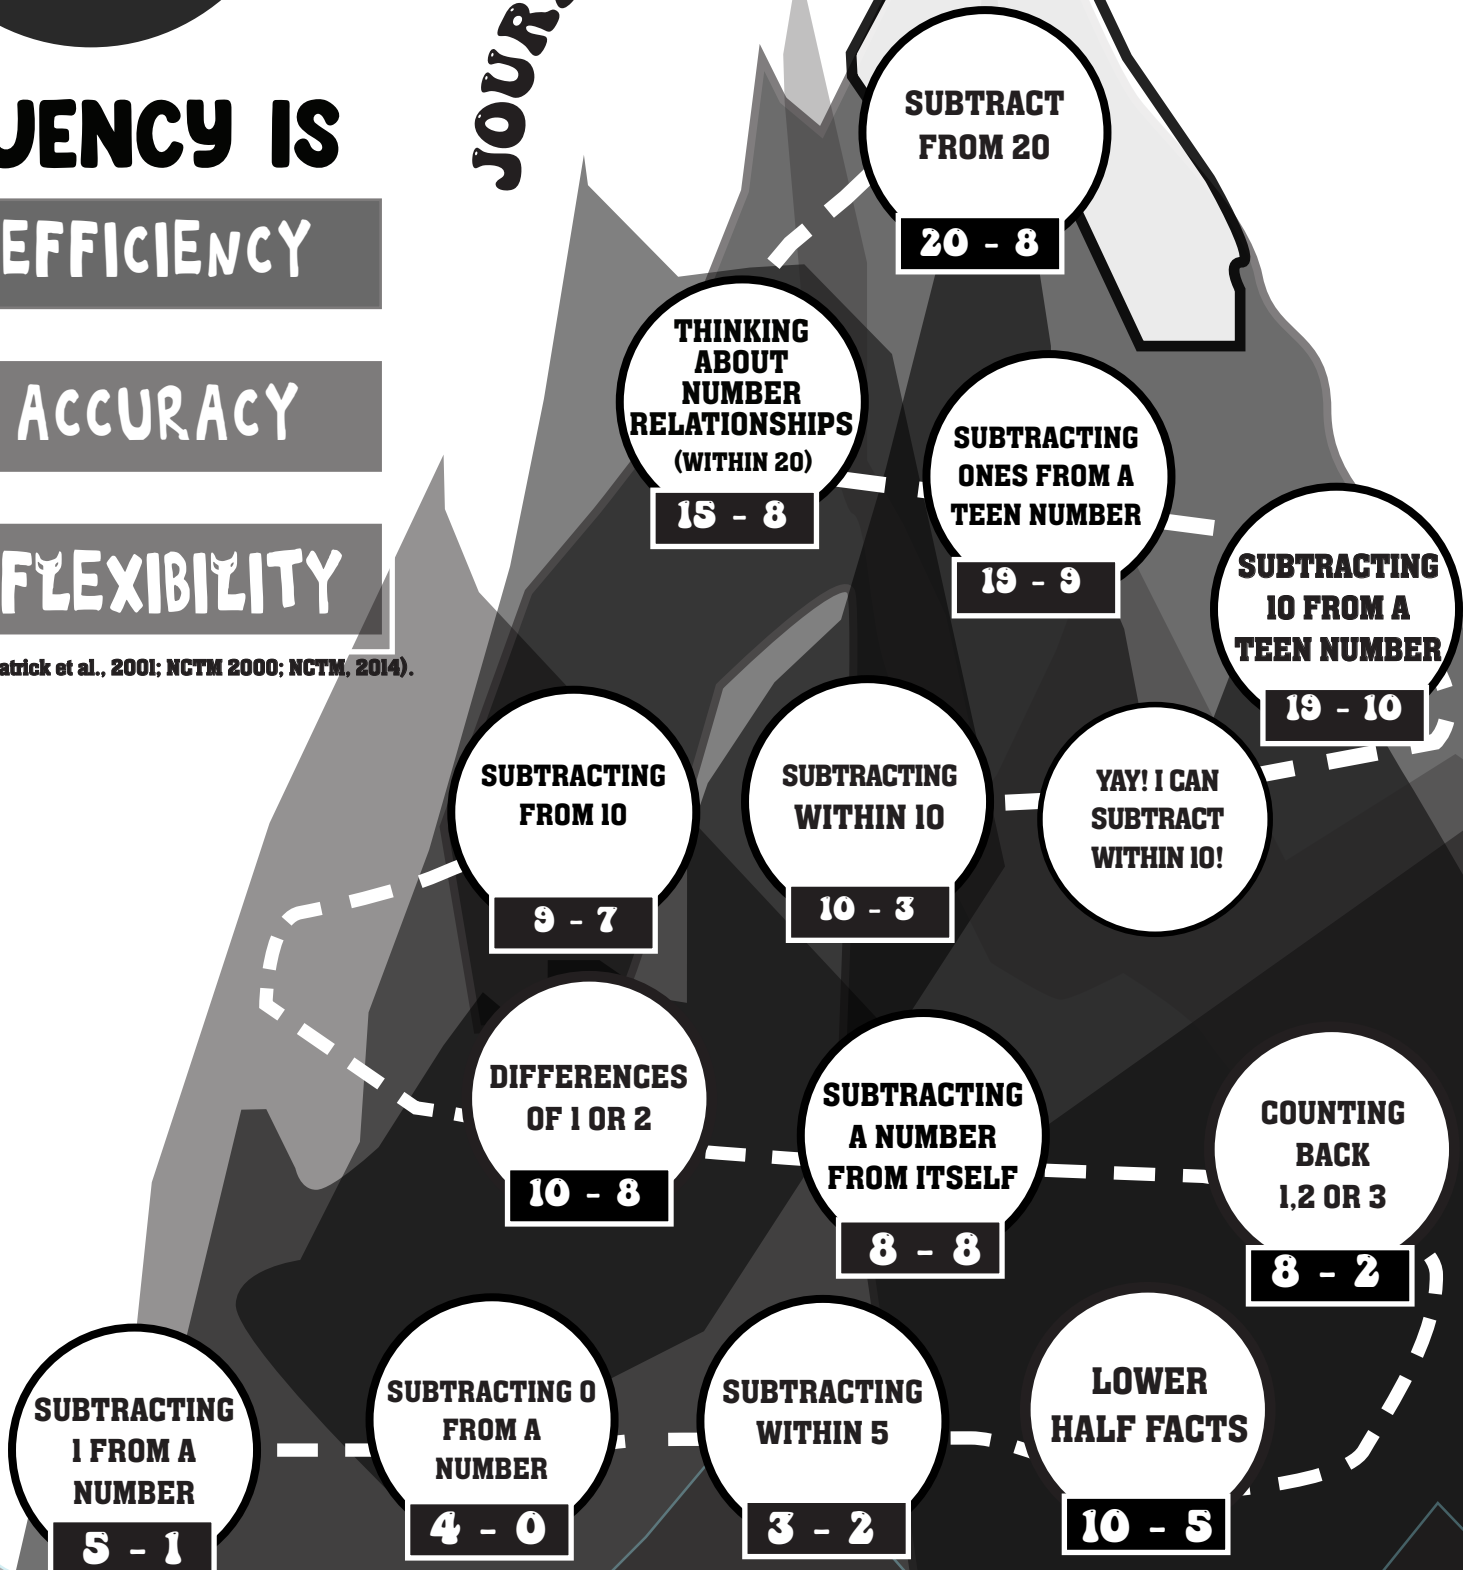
UENCY IS

EFFICIENCY

ACCURACY

FLEXIBILITY

atrick et al., 2001; NCTM 2000; NCTM, 2014).

JOUR

SUBTRACT FROM 20
20 - 8

THINKING ABOUT NUMBER RELATIONSHIPS (WITHIN 20)
15 - 8

SUBTRACTING ONES FROM A TEEN NUMBER
19 - 9

SUBTRACTING 10 FROM A TEEN NUMBER
19 - 10

SUBTRACTING FROM 10
9 - 7

SUBTRACTING WITHIN 10
10 - 3

YAY! I CAN SUBTRACT WITHIN 10!

DIFFERENCES OF 1 OR 2
10 - 8

SUBTRACTING A NUMBER FROM ITSELF
8 - 8

COUNTING BACK 1,2 OR 3
8 - 2

SUBTRACTING 1 FROM A NUMBER
5 - 1

SUBTRACTING 0 FROM A NUMBER
4 - 0

SUBTRACTING WITHIN 5
3 - 2

LOWER HALF FACTS
10 - 5